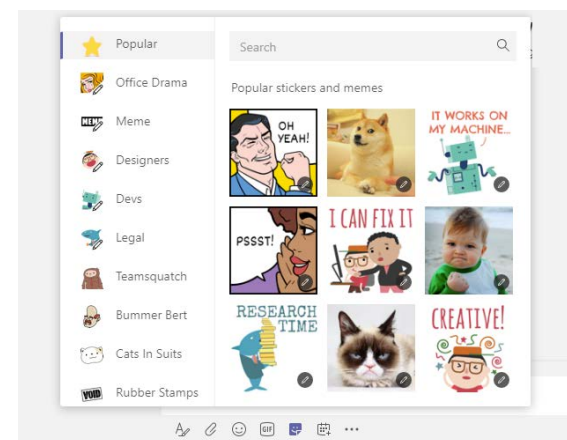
Popular
Office Drama
Meme
Designers
Devs
Legal
Teamsquatch
Bummer Bert
Cats In Suits
Rubber Stamps

Search

Popular stickers and memes

OH YEAH!

IT WORKS ON MY MACHINE...

PSSST!

I CAN FIX IT

RESEARCH TIME

CREATIVE!

GIF

...